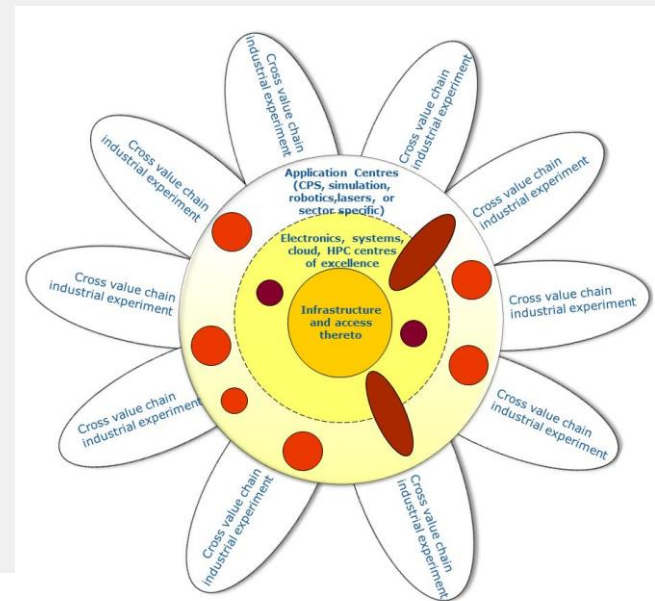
Cross value chain industrial experiment

Cross value chain industrial experiment

Cross value chain industrial experiment

Cross value chain industrial experiment

Cross value chain industrial experiment

Cross value chain industrial experiment

Cross value chain industrial experiment

Cross value chain industrial experiment

Cross value chain industrial experiment

Cross value chain industrial experiment

Application Centres (CPS, simulation, robotics,lasers, or sector specific)

Electronics, systems, cloud, HPC centres of excellence

Infrastructure and access thereto